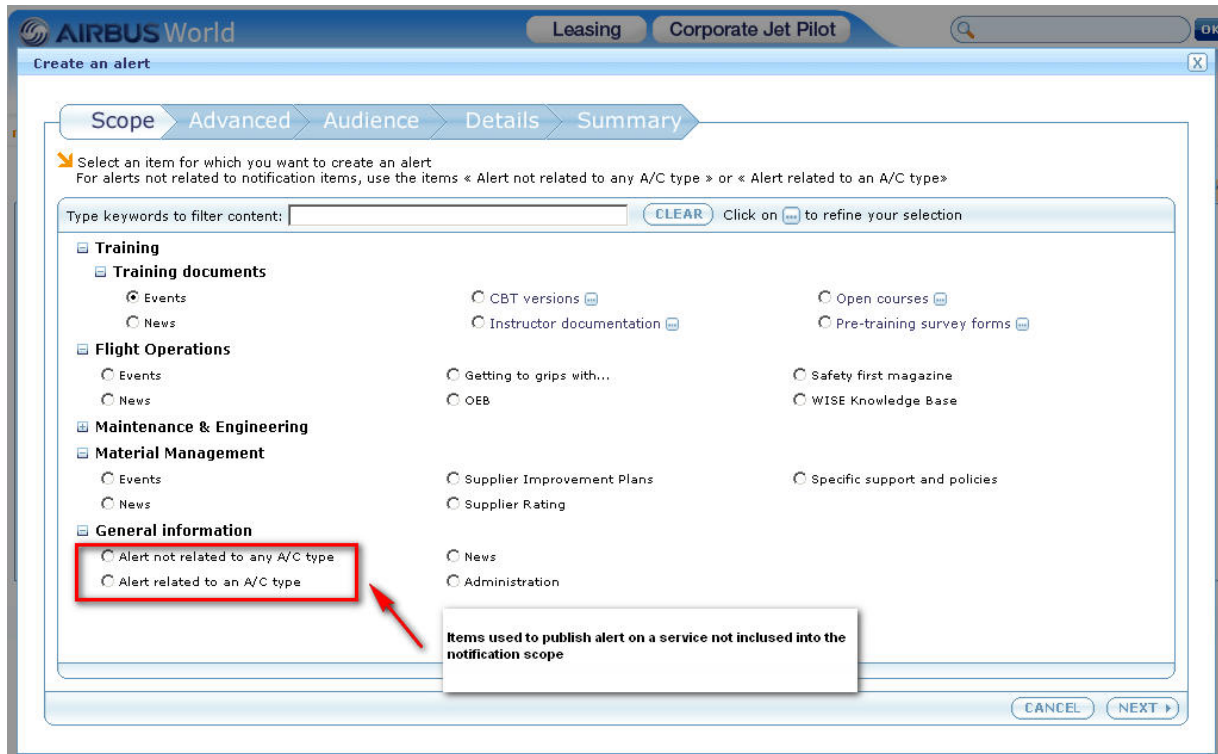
AIRBUS World

Leasing

Corporate Jet Pilot

OK

Create an alert

X

Scope

Advanced

Audience

Details

Summary

Select an item for which you want to create an alert
For alerts not related to notification items, use the items « Alert not related to any A/C type » or « Alert related to an A/C type»

Type keywords to filter content:

CLEAR

Click on ... to refine your selection

Training

Training documents

Events

CBT versions

Open courses

News

Instructor documentation

Pre-training survey forms

Flight Operations

Events

Getting to grips with...

Safety first magazine

News

OEB

WISE Knowledge Base

Maintenance & Engineering

Material Management

Events

Supplier Improvement Plans

Specific support and policies

News

Supplier Rating

General information

Alert not related to any A/C type

News

Alert related to an A/C type

Administration

Items used to publish alert on a service not inclused into the notification scope

CANCEL

NEXT